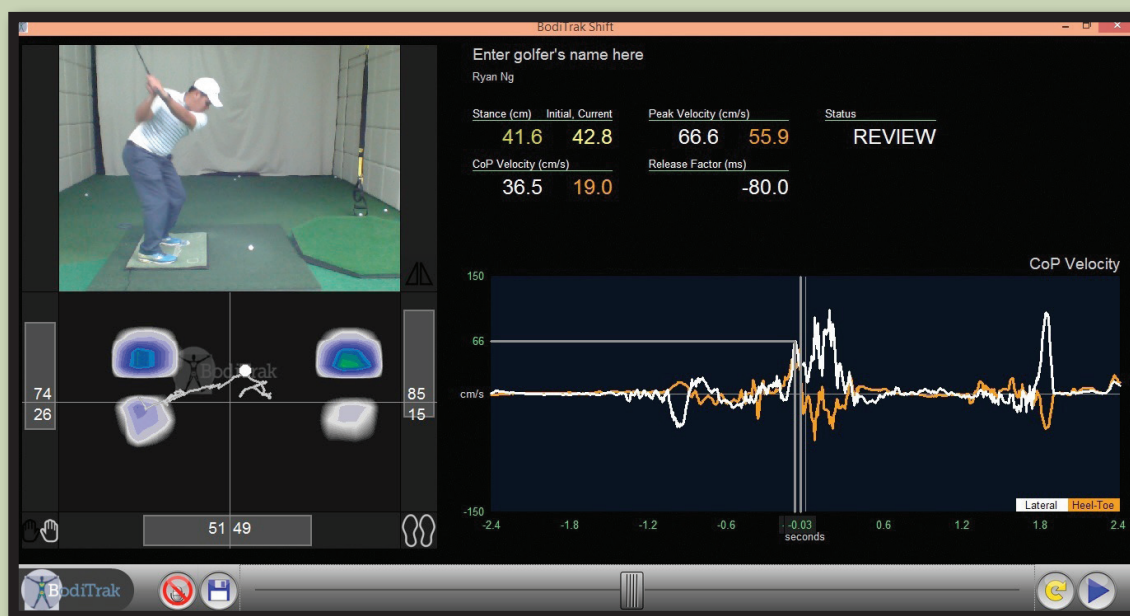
BodiTrak Shift

Enter golfer's name here
Ryan Ng

Stance (cm) Initial, Current
41.6 42.8

Peak Velocity (cm/s)
66.6 55.9

Status
REVIEW

CoP Velocity (cm/s)
36.5 19.0

Release Factor (ms)
-80.0

CoP Velocity

150
66
cm/s
-150

-2.4 -1.8 -1.2 -0.6 -0.03 0.6 1.2 1.8 2.4
seconds

Lateral
Heel-Toe

74
26
85
15
51 49

BodiTrak

BodiTrak